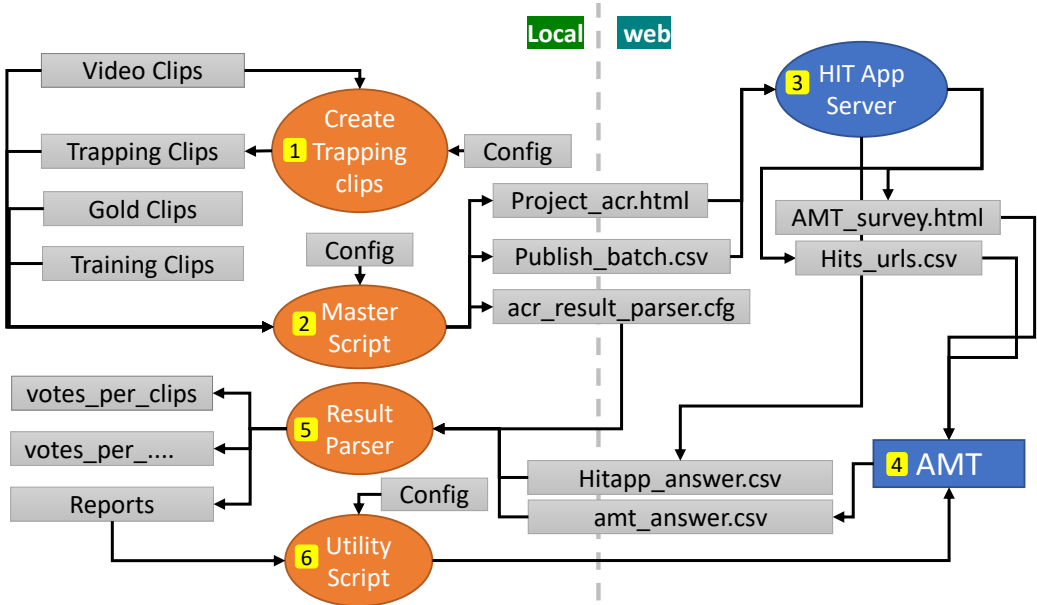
Local

web

Video Clips

1 Create Trapping clips

Trapping Clips

Config

Gold Clips

Training Clips

Config

2 Master Script

Project_acr.html

Publish_batch.csv

acr_result_parser.cfg

3 HIT App Server

AMT_survey.html

Hits_urls.csv

votes_per_clips

votes_per_....

Reports

5 Result Parser

Hitapp_answer.csv

amt_answer.csv

4 AMT

Config

6 Utility Script